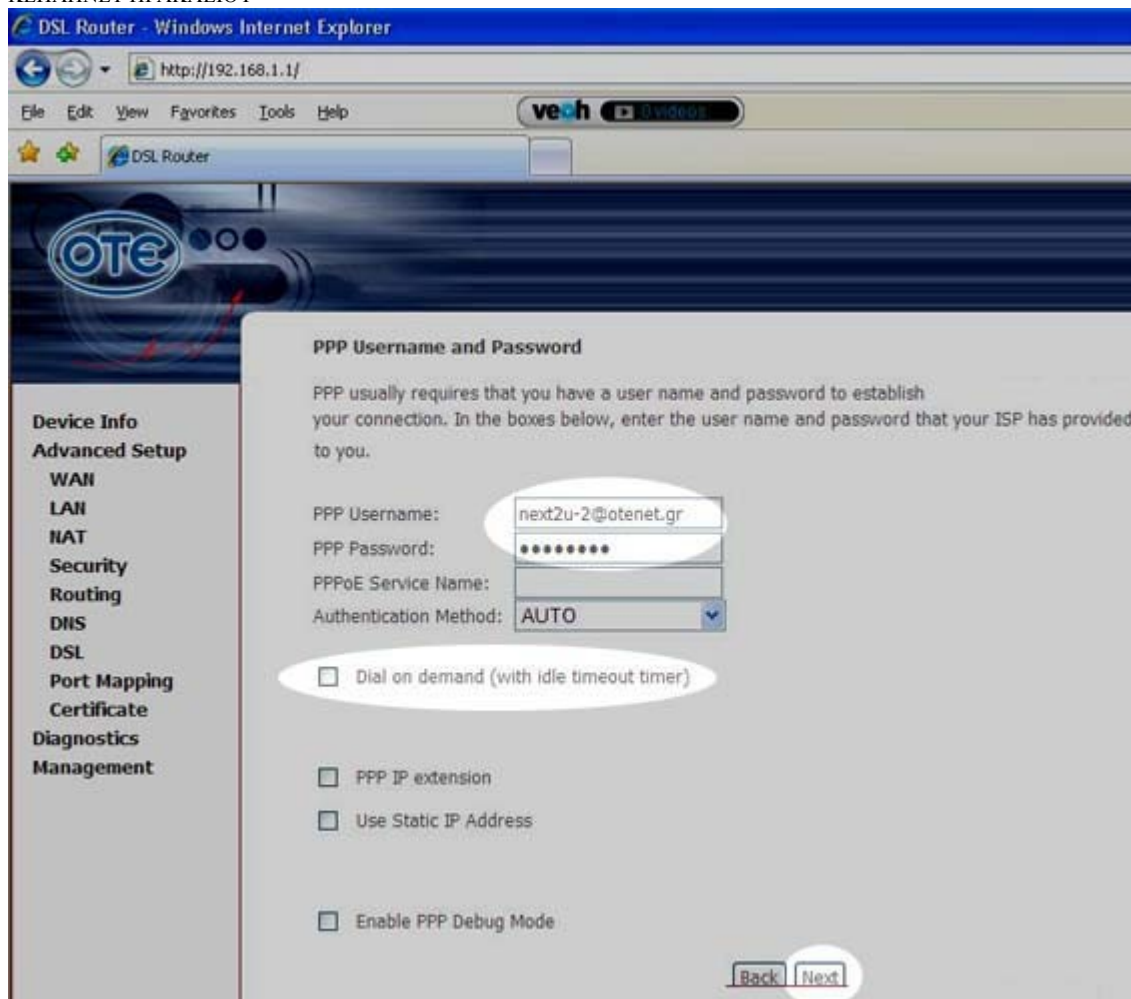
DSL Router - Windows Internet Explorer

http://192.168.1.1/

File Edit View Favorites Tools Help

veoh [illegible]

DSL Router

OTE

PPP Username and Password

PPP usually requires that you have a user name and password to establish your connection. In the boxes below, enter the user name and password that your ISP has provided to you.

Device Info
Advanced Setup
WAN
LAN
NAT
Security
Routing
DNS
DSL
Port Mapping
Certificate
Diagnostics
Management

PPP Username: next2u-2@otenet.gr
PPP Password: ••••••••
PPPoE Service Name:
Authentication Method: AUTO

Dial on demand (with idle timeout timer)

PPP IP extension

Use Static IP Address

Enable PPP Debug Mode

Back Next